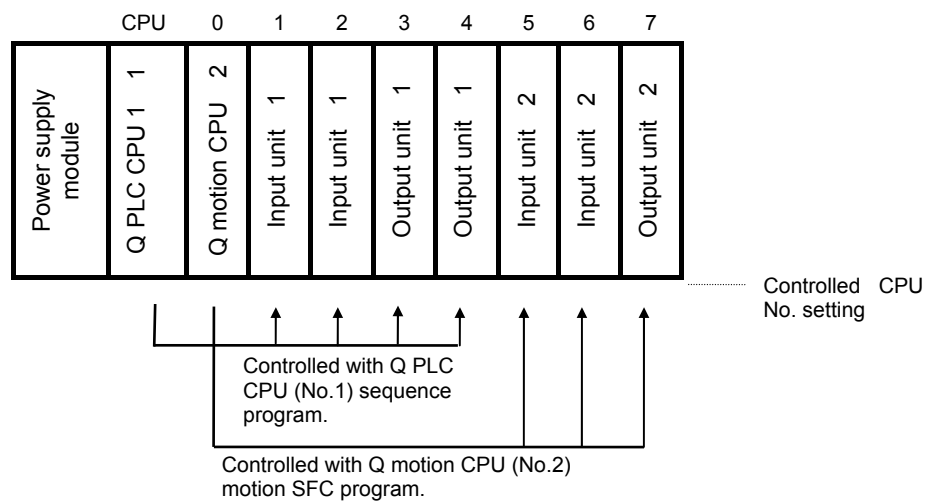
CPU 0 1 2 3 4 5 6 7

Power supply module

Q PLC CPU 1 1

Q motion CPU 2

Input unit 1

Input unit 1

Output unit 1

Output unit 1

Input unit 2

Input unit 2

Output unit 2

Controlled CPU No. setting

Controlled with Q PLC CPU (No.1) sequence program.

Controlled with Q motion CPU (No.2) motion SFC program.